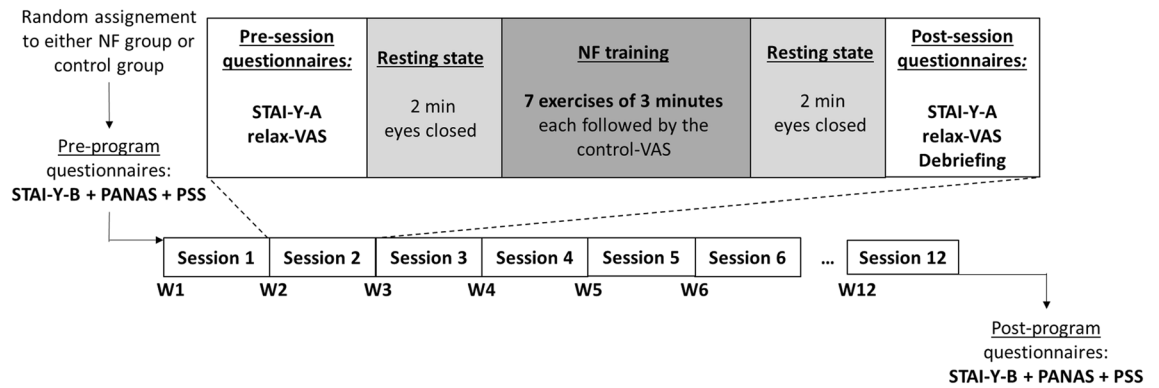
Random assignement to either NF group or control group

Pre-program questionnaires:
STAI-Y-B + PANAS + PSS

Pre-session questionnaires:
STAI-Y-A
relax-VAS

Resting state
2 min eyes closed

NF training
7 exercises of 3 minutes each followed by the control-VAS

Resting state
2 min eyes closed

Post-session questionnaires:
STAI-Y-A
relax-VAS
Debriefing

Session 1 | Session 2 | Session 3 | Session 4 | Session 5 | Session 6 | … | Session 12

W1 W2 W3 W4 W5 W6 W12

Post-program questionnaires:
STAI-Y-B + PANAS + PSS